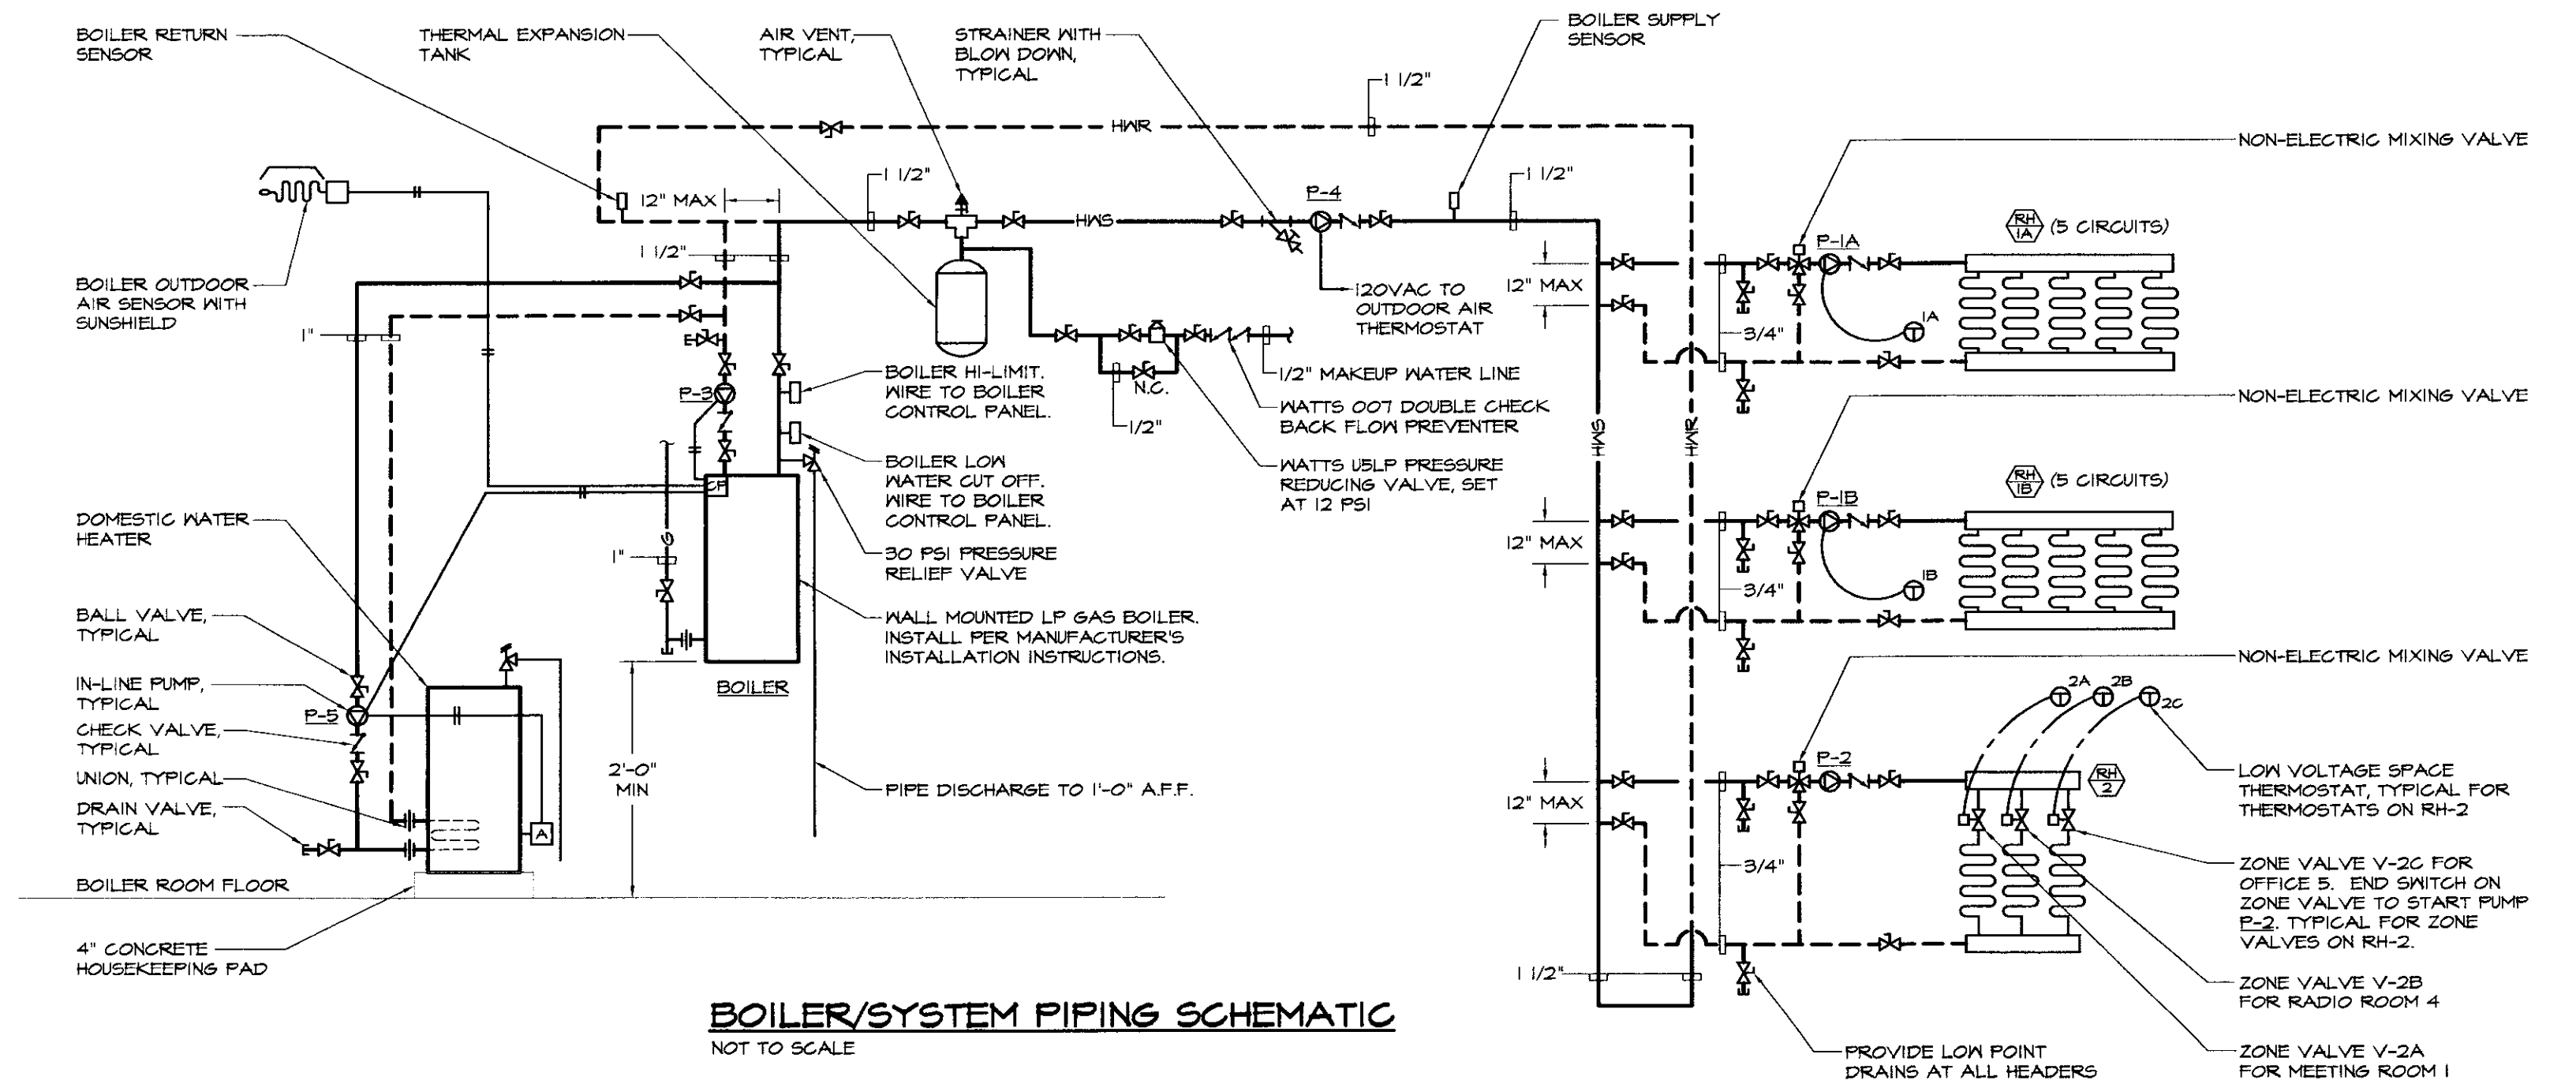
BOILER RETURN SENSOR

THERMAL EXPANSION TANK

AIR VENT, TYPICAL

STRAINER WITH BLOW DOWN, TYPICAL

BOILER SUPPLY SENSOR

1 1/2"

HWR

NON-ELECTRIC MIXING VALVE

12" MAX

1 1/2"

HWS

P-4

1 1/2"

RH 1A (5 CIRCUITS)

P-1A

1 1/2"

BOILER OUTDOOR AIR SENSOR WITH SUNSHIELD

120VAC TO OUTDOOR AIR THERMOSTAT

12" MAX

1A

1"

3/4"

P-3

BOILER HI-LIMIT. WIRE TO BOILER CONTROL PANEL.

N.C.

1/2" MAKEUP WATER LINE

WATTS 007 DOUBLE CHECK BACK FLOW PREVENTER

NON-ELECTRIC MIXING VALVE

1/2"

HWS

HWR

BOILER LOW WATER CUT OFF. WIRE TO BOILER CONTROL PANEL.

WATTS U5LP PRESSURE REDUCING VALVE, SET AT 12 PSI

RH 1B (5 CIRCUITS)

P-1B

CP

12" MAX

DOMESTIC WATER HEATER

30 PSI PRESSURE RELIEF VALVE

1"

G

1B

3/4"

BALL VALVE, TYPICAL

WALL MOUNTED LP GAS BOILER. INSTALL PER MANUFACTURER'S INSTALLATION INSTRUCTIONS.

NON-ELECTRIC MIXING VALVE

IN-LINE PUMP, TYPICAL

BOILER

2A 2B 2C

P-5

P-2

CHECK VALVE, TYPICAL

2'-0" MIN

LOW VOLTAGE SPACE THERMOSTAT, TYPICAL FOR THERMOSTATS ON RH-2

RH 2

12" MAX

UNION, TYPICAL

PIPE DISCHARGE TO 1'-0" A.F.F.

DRAIN VALVE, TYPICAL

A

3/4"

ZONE VALVE V-2C FOR OFFICE 5. END SWITCH ON ZONE VALVE TO START PUMP P-2. TYPICAL FOR ZONE VALVES ON RH-2.

BOILER ROOM FLOOR

4" CONCRETE HOUSEKEEPING PAD

1 1/2"

ZONE VALVE V-2B FOR RADIO ROOM 4

BOILER/SYSTEM PIPING SCHEMATIC

NOT TO SCALE

PROVIDE LOW POINT DRAINS AT ALL HEADERS

ZONE VALVE V-2A FOR MEETING ROOM 1